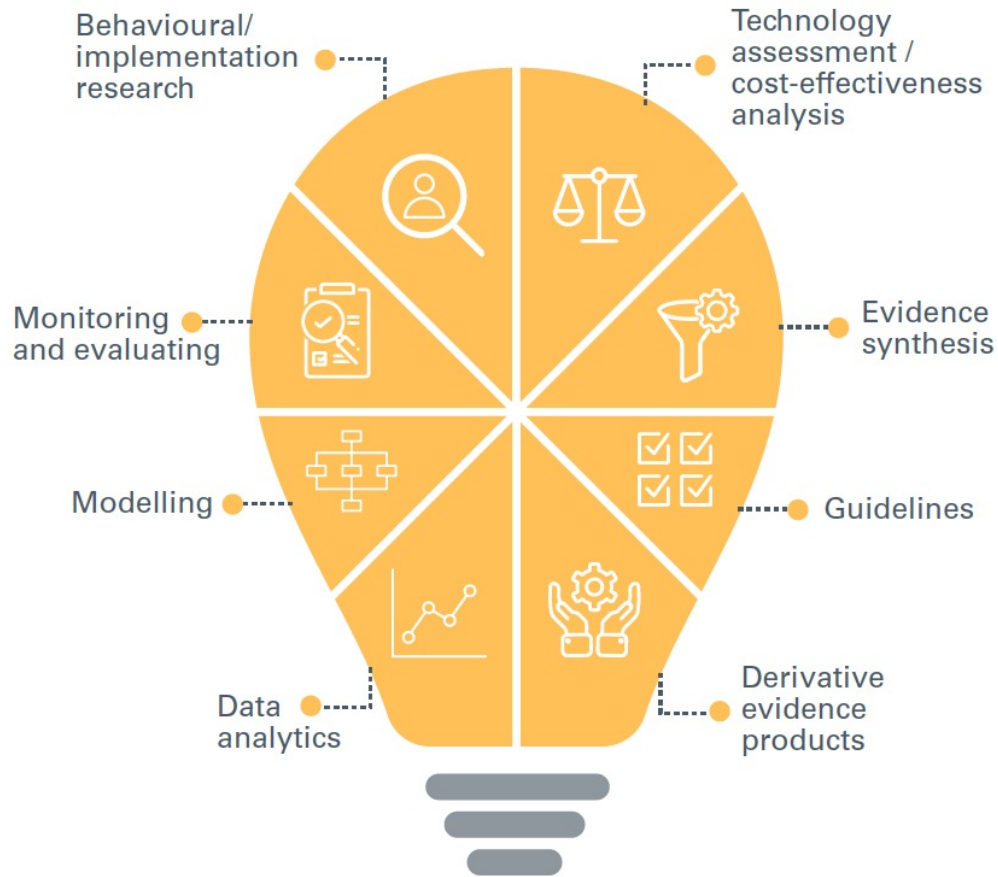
Behavioural/ implementation research

Technology assessment / cost-effectiveness analysis

Monitoring and evaluating

Evidence synthesis

Modelling

Guidelines

Data analytics

Derivative evidence products